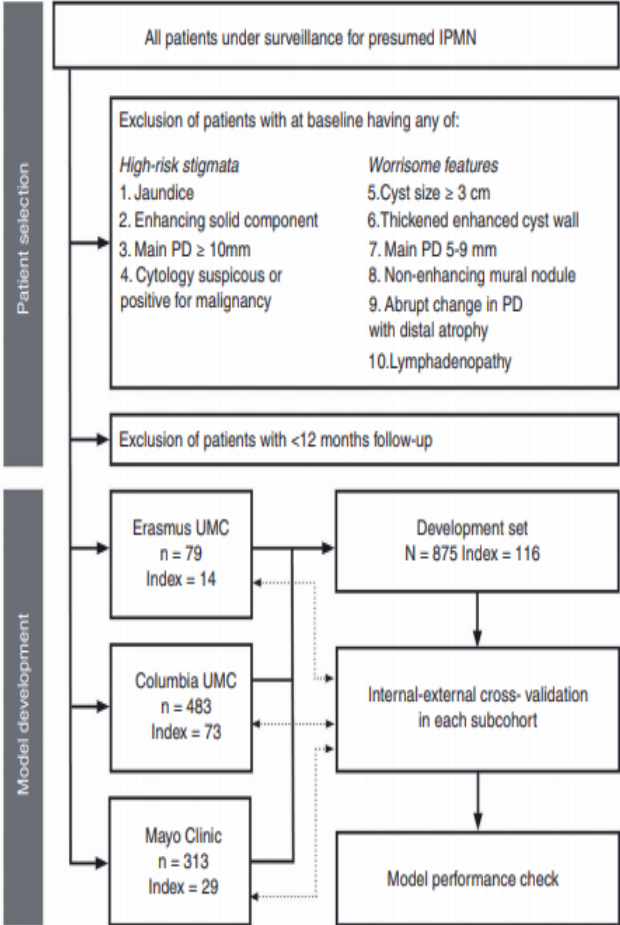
All patients under surveillance for presumed IPMN

Patient selection

Exclusion of patients with at baseline having any of:

High-risk stigmata
1. Jaundice
2. Enhancing solid component
3. Main PD ≥ 10mm
4. Cytology suspicous or positive for malignancy

Worrisome features
5.Cyst size ≥ 3 cm
6.Thickened enhanced cyst wall
7. Main PD 5-9 mm
8. Non-enhancing mural nodule
9. Abrupt change in PD with distal atrophy
10.Lymphadenopathy

Exclusion of patients with <12 months follow-up

Model development

Erasmus UMC
n = 79
Index = 14

Development set
N = 875 Index = 116

Columbia UMC
n = 483
Index = 73

Internal-external cross- validation in each subcohort

Mayo Clinic
n = 313
Index = 29

Model performance check